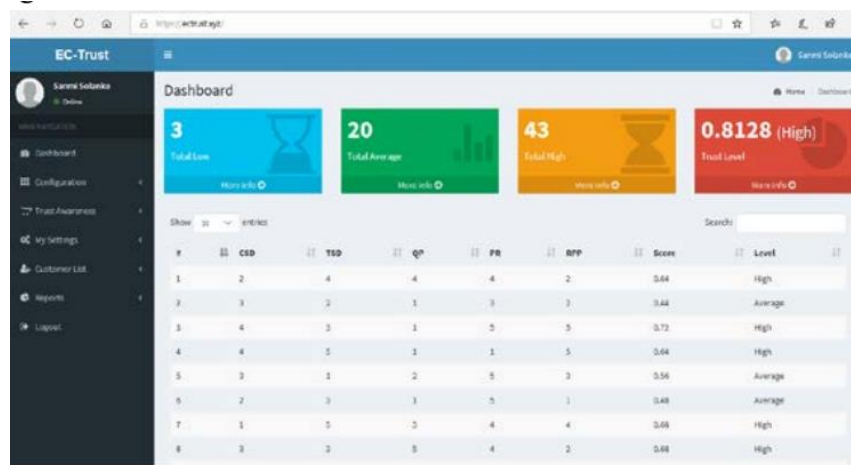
https://ectrust.xyz/

EC-Trust

Sanmi Solanke

Sanmi Solanke
Online

MAIN NAVIGATION

Dashboard

Configuration

Trust Awareness

My Settings

Customer List

Reports

Logout

Dashboard

Home / Dashboard

3
Total Low
More info

20
Total Average
More info

43
Total High
More info

0.8128 (High)
Trust Level
More info

Show 10 entries

Search:

| # | CSD | TSD | QP | PR | RPP | Score | Level |
|---|---|---|---|---|---|---|---|
| 1 | 2 | 4 | 4 | 4 | 2 | 0.64 | High |
| 2 | 3 | 2 | 1 | 3 | 3 | 0.44 | Average |
| 3 | 4 | 3 | 1 | 5 | 5 | 0.72 | High |
| 4 | 4 | 5 | 1 | 1 | 5 | 0.64 | High |
| 5 | 3 | 1 | 2 | 5 | 3 | 0.56 | Average |
| 6 | 2 | 3 | 1 | 5 | 1 | 0.48 | Average |
| 7 | 1 | 5 | 3 | 4 | 4 | 0.68 | High |
| 8 | 3 | 2 | 5 | 4 | 2 | 0.68 | High |